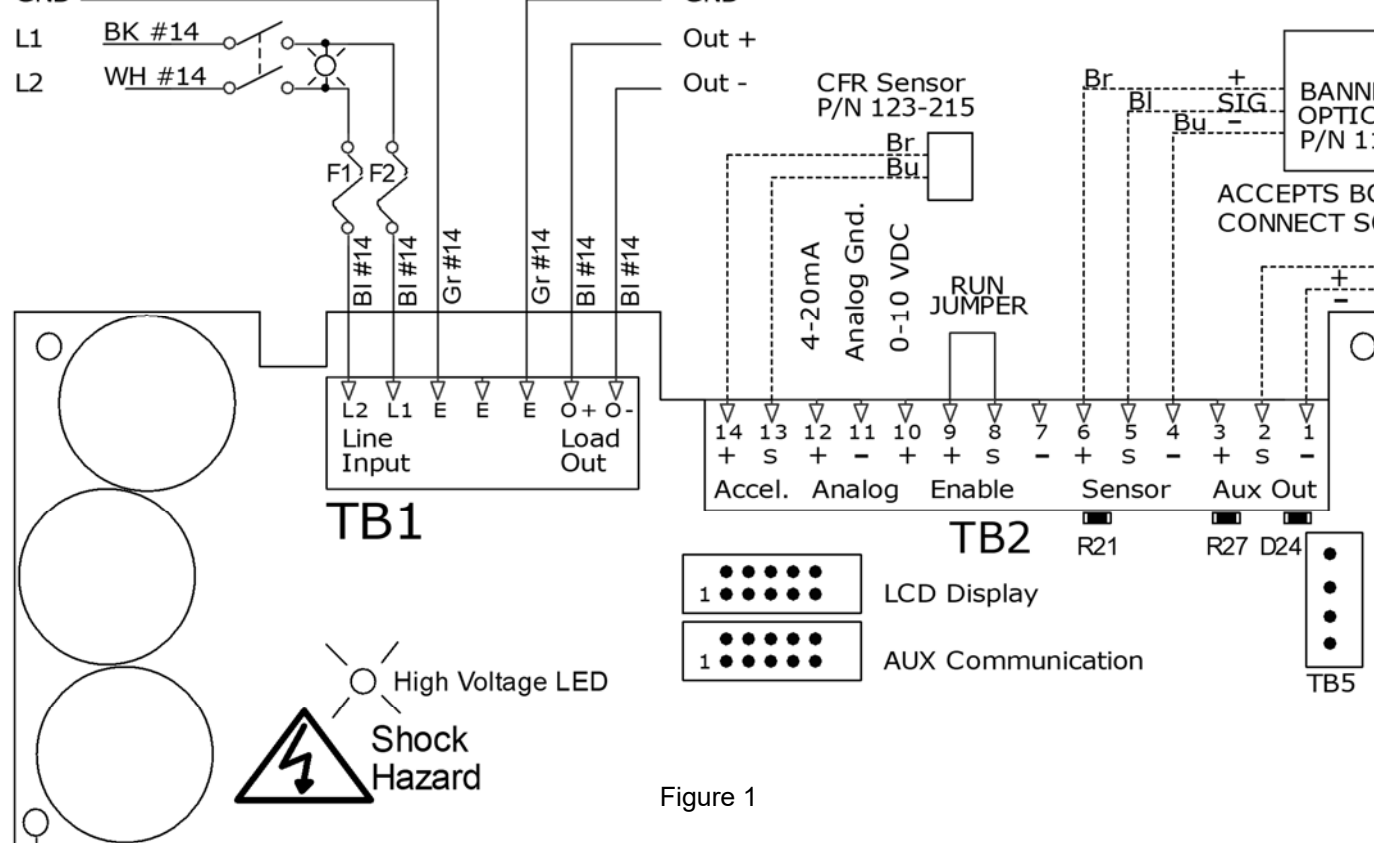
GND
L1 BK #14
L2 WH #14
GND
Out +
Out -
CFR Sensor P/N 123-215
Br
Bu
Br
Bl
Bu
+
SIG
−
BANN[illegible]
OPTIC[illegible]
P/N 1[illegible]
ACCEPTS BO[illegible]
CONNECT S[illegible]
F1 F2
Bl #14
Bl #14
Gr #14
Gr #14
Bl #14
Bl #14
4-20mA
Analog Gnd.
0-10 VDC
RUN JUMPER
+
−
L2 L1 E E E O+ O-
Line Input
Load Out
TB1
14 13 12 11 10 9 8 7 6 5 4 3 2 1
+ S + − + + S − + S − + S −
Accel. Analog Enable Sensor Aux Out
TB2
R21
R27 D24
1 LCD Display
1 AUX Communication
TB5
High Voltage LED
Shock Hazard
Figure 1